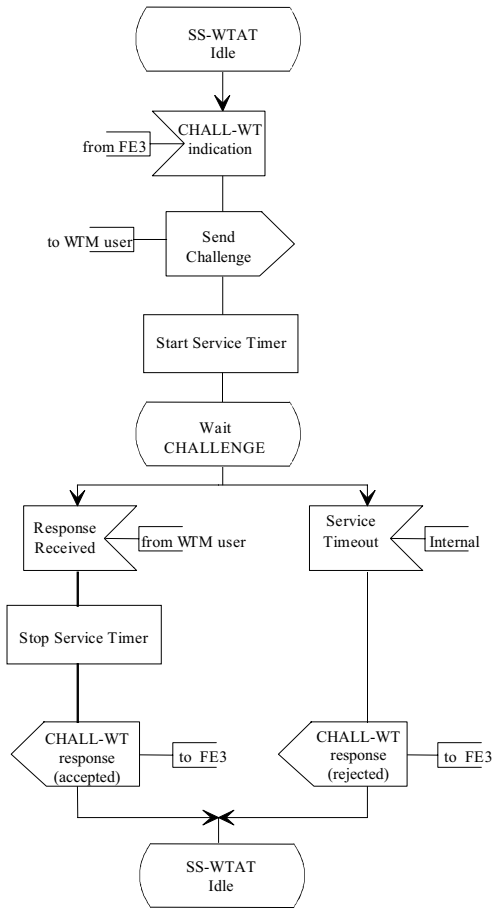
SS-WTAT
Idle

CHALL-WT
indication

from FE3

to WTM user

Send
Challenge

Start Service Timer

Wait
CHALLENGE

Response
Received

from WTM user

Service
Timeout

Internal

Stop Service Timer

CHALL-WT
response
(accepted)

to FE3

CHALL-WT
response
(rejected)

to FE3

SS-WTAT
Idle